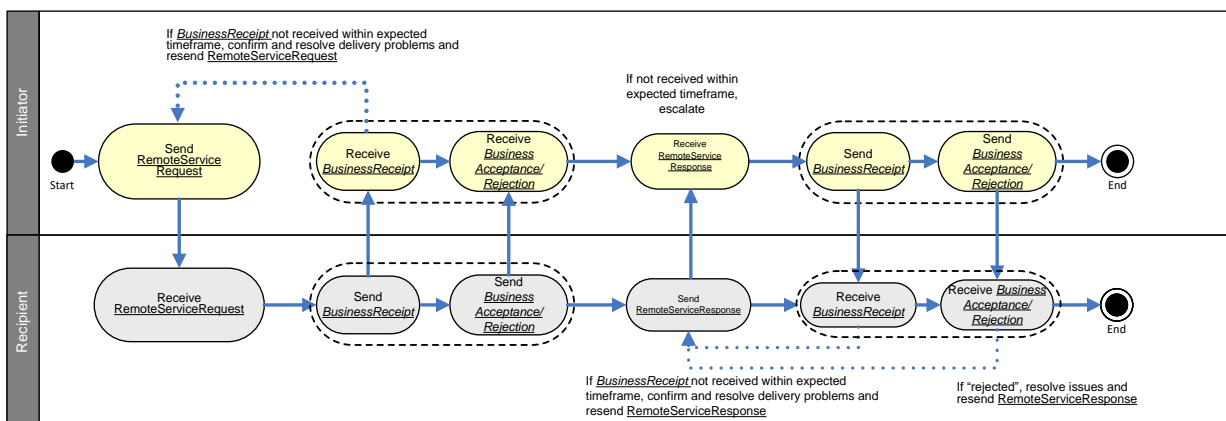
Initiator

If BusinessReceipt not received within expected timeframe, confirm and resolve delivery problems and resend RemoteServiceRequest

If not received within expected timeframe, escalate

Start

Send RemoteService Request

Receive BusinessReceipt

Receive Business Acceptance/ Rejection

Receive RemoteService Response

Send BusinessReceipt

Send Business Acceptance/ Rejection

End

Recipient

Receive RemoteServiceRequest

Send BusinessReceipt

Send Business Acceptance/ Rejection

Send RemoteServiceResponse

Receive BusinessReceipt

Receive Business Acceptance/ Rejection

End

If BusinessReceipt not received within expected timeframe, confirm and resolve delivery problems and resend RemoteServiceResponse

If "rejected", resolve issues and resend RemoteServiceResponse